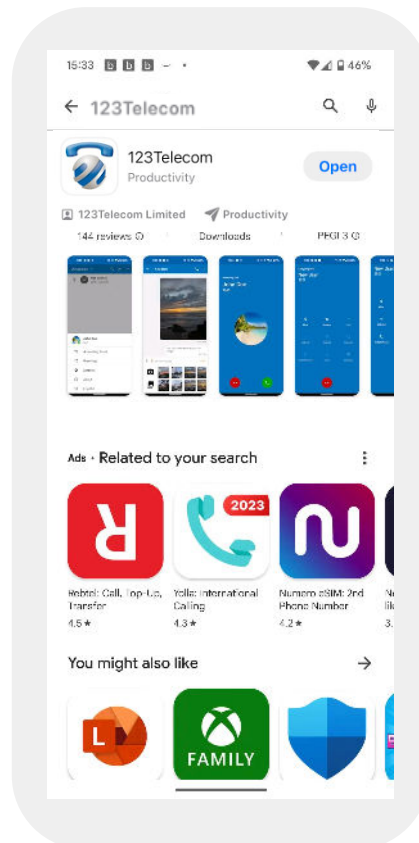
15:33 b b b ~ • 46%

← 123Telecom

123Telecom
Productivity
Open

123Telecom Limited Productivity

144 reviews ⓘ Downloads PEGI 3 ⓘ

Ads • Related to your search ⋮

2023

Rebtel: Call, Top-Up, Transfer
4.5 ★

Yolla: International Calling
4.3 ★

Numero eSIM: 2nd Phone Number
4.2 ★

You might also like →

L

FAMILY